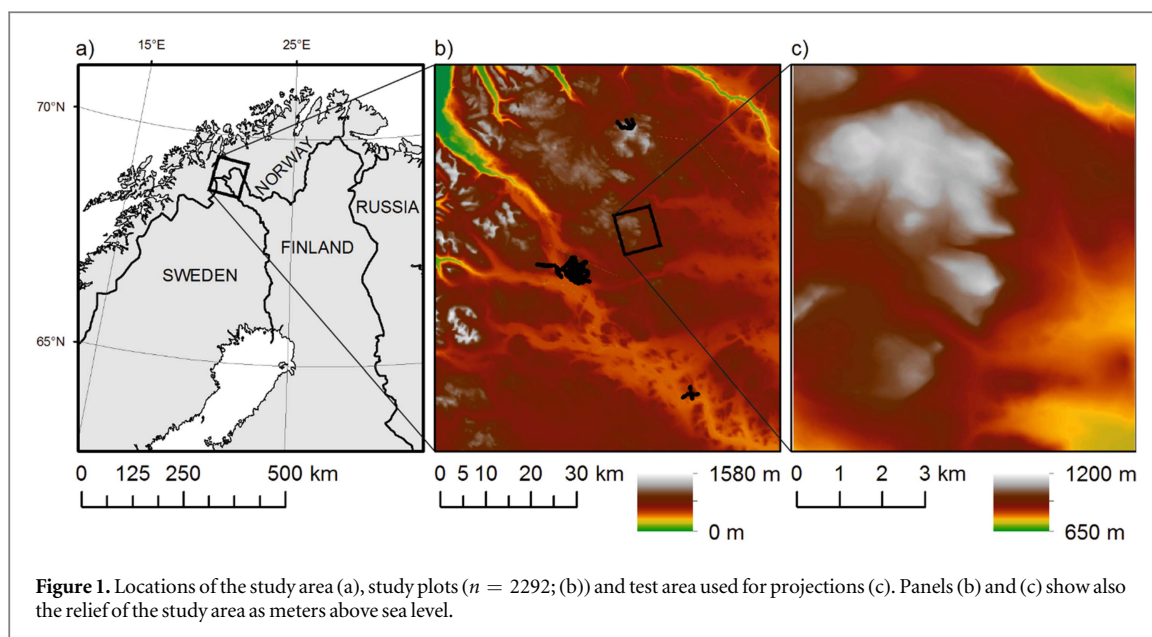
a)
15°E
25°E
70°N
65°N
NORWAY
RUSSIA
FINLAND
SWEDEN
0 125 250 500 km

b)
0 5 10 20 30 km
1580 m
0 m

c)
0 1 2 3 km
1200 m
650 m

**Figure 1.** Locations of the study area (a), study plots ($n = 2292$; (b)) and test area used for projections (c). Panels (b) and (c) show also the relief of the study area as meters above sea level.